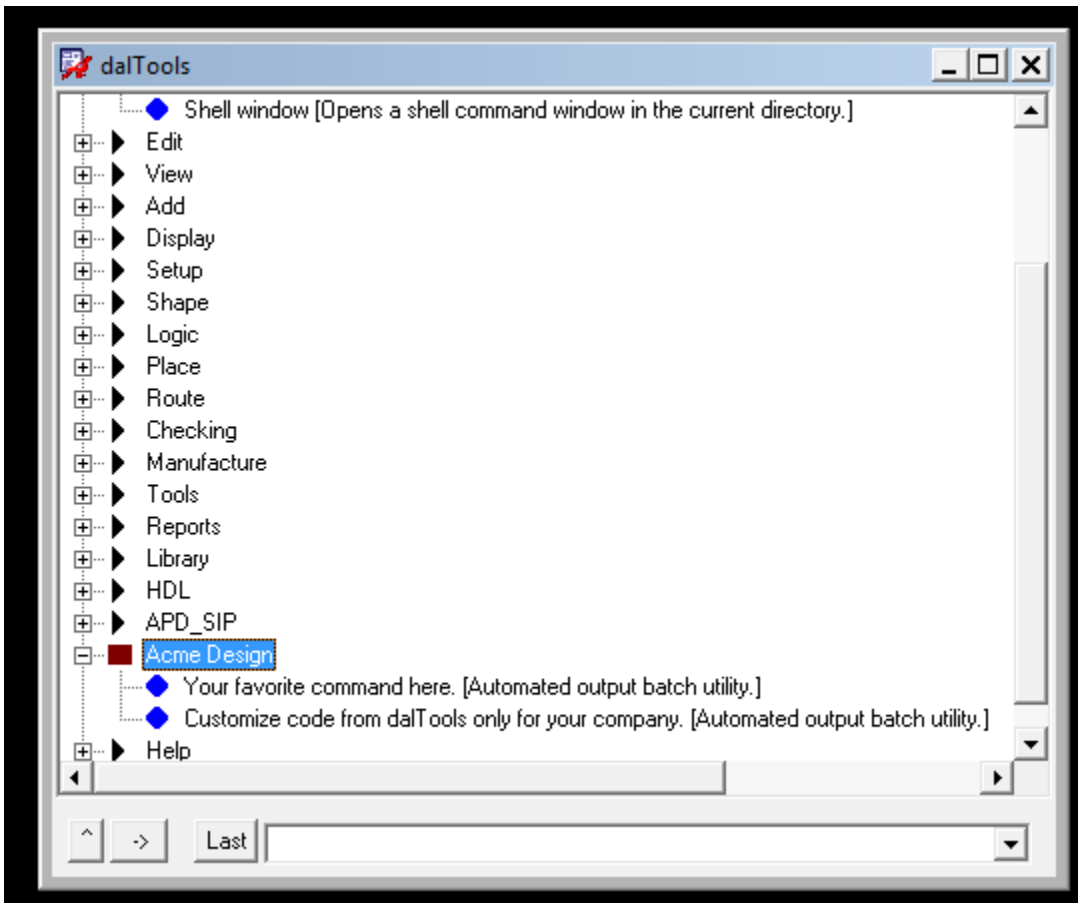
dalTools

Shell window [Opens a shell command window in the current directory.]
Edit
View
Add
Display
Setup
Shape
Logic
Place
Route
Checking
Manufacture
Tools
Reports
Library
HDL
APD_SIP
Acme Design
Your favorite command here. [Automated output batch utility.]
Customize code from dalTools only for your company. [Automated output batch utility.]
Help

^
->
Last